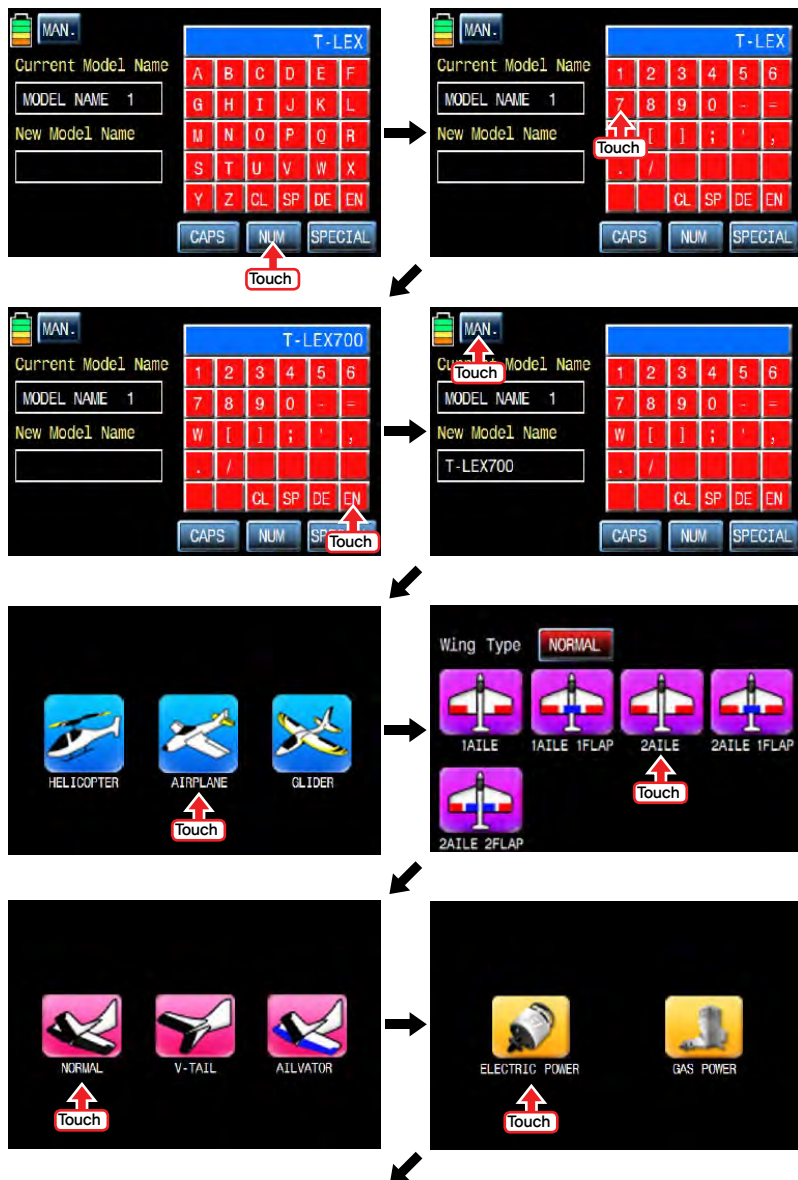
MAN.
Current Model Name
MODEL NAME 1
New Model Name
T-LEX

| A | B | C | D | E | F |
|---|---|---|---|---|---|
| G | H | I | J | K | L |
| M | N | O | P | Q | R |
| S | T | U | V | W | X |
| Y | Z | CL | SP | DE | EN |

CAPS NUM SPECIAL
Touch

MAN.
Current Model Name
MODEL NAME 1
New Model Name
T-LEX

| 1 | 2 | 3 | 4 | 5 | 6 |
|---|---|---|---|---|---|
| 7 | 8 | 9 | 0 | - | = |
|  | [ | ] | ; | ' | , |
| . | / |  |  |  |  |
|  |  | CL | SP | DE | EN |

Touch
CAPS NUM SPECIAL

MAN.
Current Model Name
MODEL NAME 1
New Model Name
T-LEX700

| 1 | 2 | 3 | 4 | 5 | 6 |
|---|---|---|---|---|---|
| 7 | 8 | 9 | 0 | - | = |
| W | [ | ] | ; | ' | , |
| . | / |  |  |  |  |
|  |  | CL | SP | DE | EN |

CAPS NUM SP
Touch

MAN.
Touch
Current Model Name
MODEL NAME 1
New Model Name
T-LEX700

| 1 | 2 | 3 | 4 | 5 | 6 |
|---|---|---|---|---|---|
| 7 | 8 | 9 | 0 | - | = |
| W | [ | ] | ; | ' | , |
| . | / |  |  |  |  |
|  |  | CL | SP | DE | EN |

CAPS NUM SPECIAL

HELICOPTER AIRPLANE GLIDER
Touch

Wing Type NORMAL
1AILE 1AILE 1FLAP 2AILE 2AILE 1FLAP
Touch
2AILE 2FLAP

NORMAL V-TAIL AILVATOR
Touch

ELECTRIC POWER GAS POWER
Touch